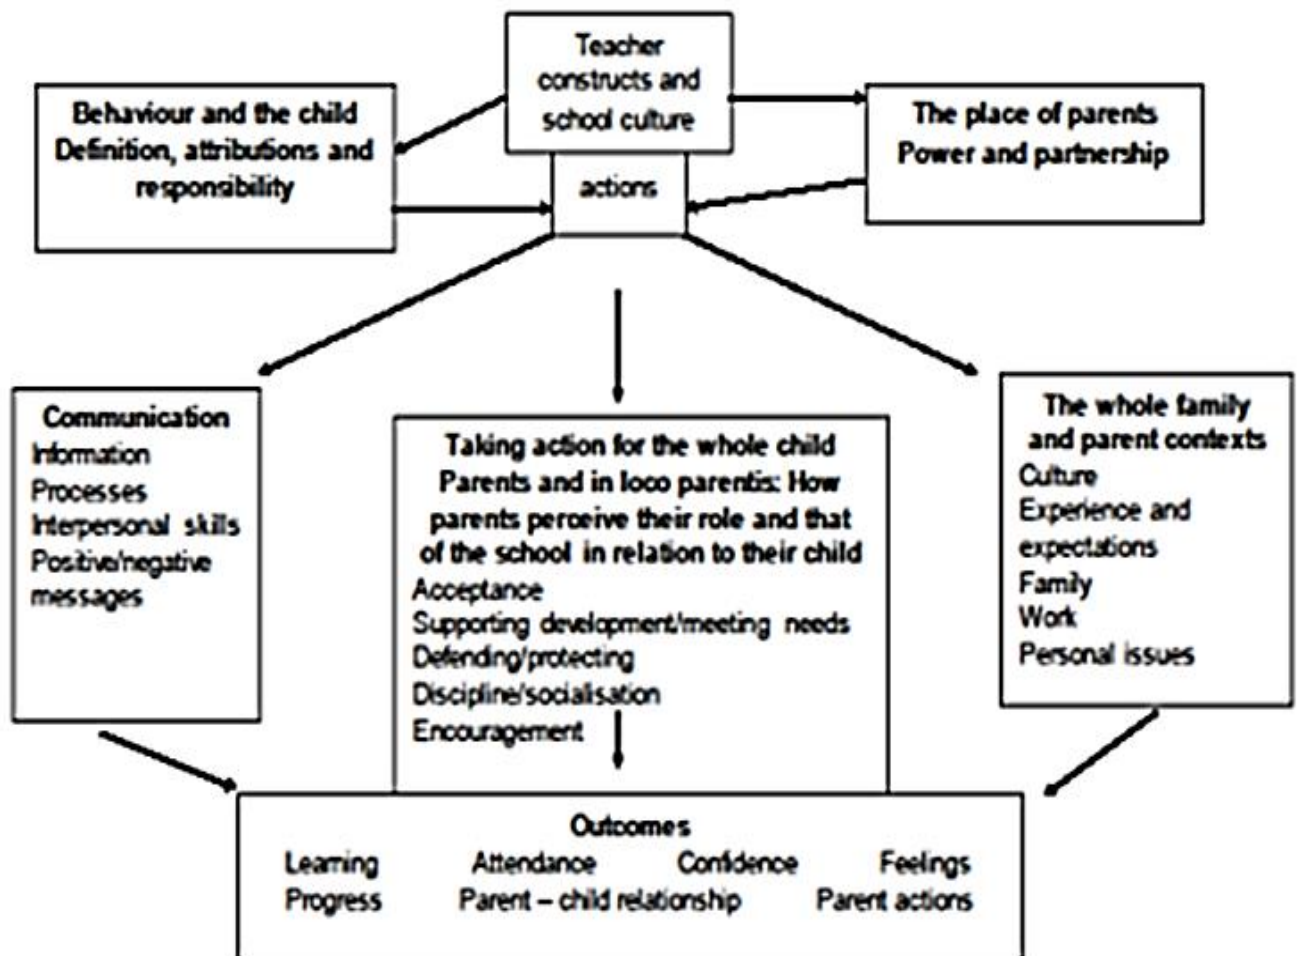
Teacher constructs and school culture

actions

Behaviour and the child
Definition, attributions and responsibility

The place of parents
Power and partnership

Communication
Information
Processes
Interpersonal skills
Positive/negative messages

Taking action for the whole child
Parents and in loco parentis: How parents perceive their role and that of the school in relation to their child
Acceptance
Supporting development/meeting needs
Defending/protecting
Discipline/socialisation
Encouragement

The whole family and parent contexts
Culture
Experience and expectations
Family
Work
Personal issues

Outcomes
Learning Attendance Confidence Feelings
Progress Parent – child relationship Parent actions